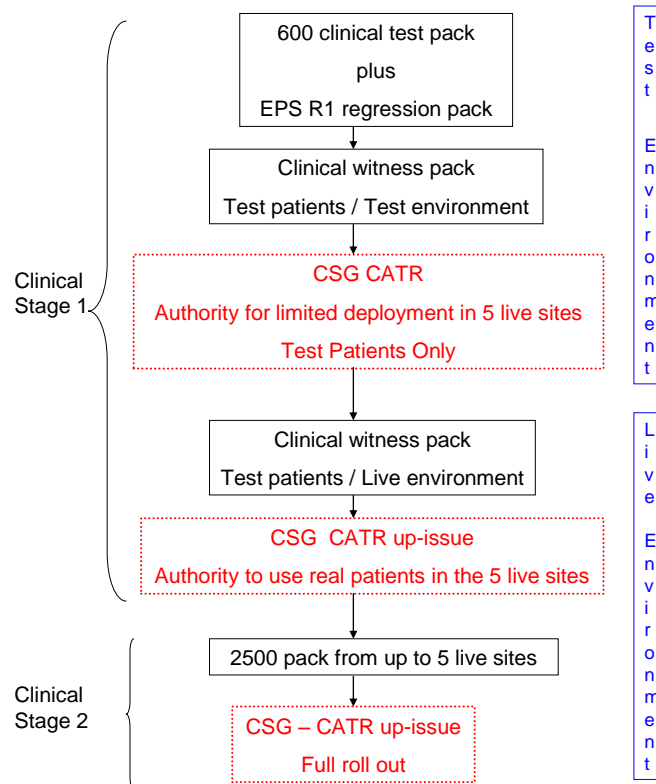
Clinical Stage 1

600 clinical test pack

plus

EPS R1 regression pack

Clinical witness pack

Test patients / Test environment

CSG CATR

Authority for limited deployment in 5 live sites

Test Patients Only

Clinical witness pack

Test patients / Live environment

CSG CATR up-issue

Authority to use real patients in the 5 live sites

Clinical Stage 2

2500 pack from up to 5 live sites

CSG – CATR up-issue

Full roll out

Test Environment

Live Environment